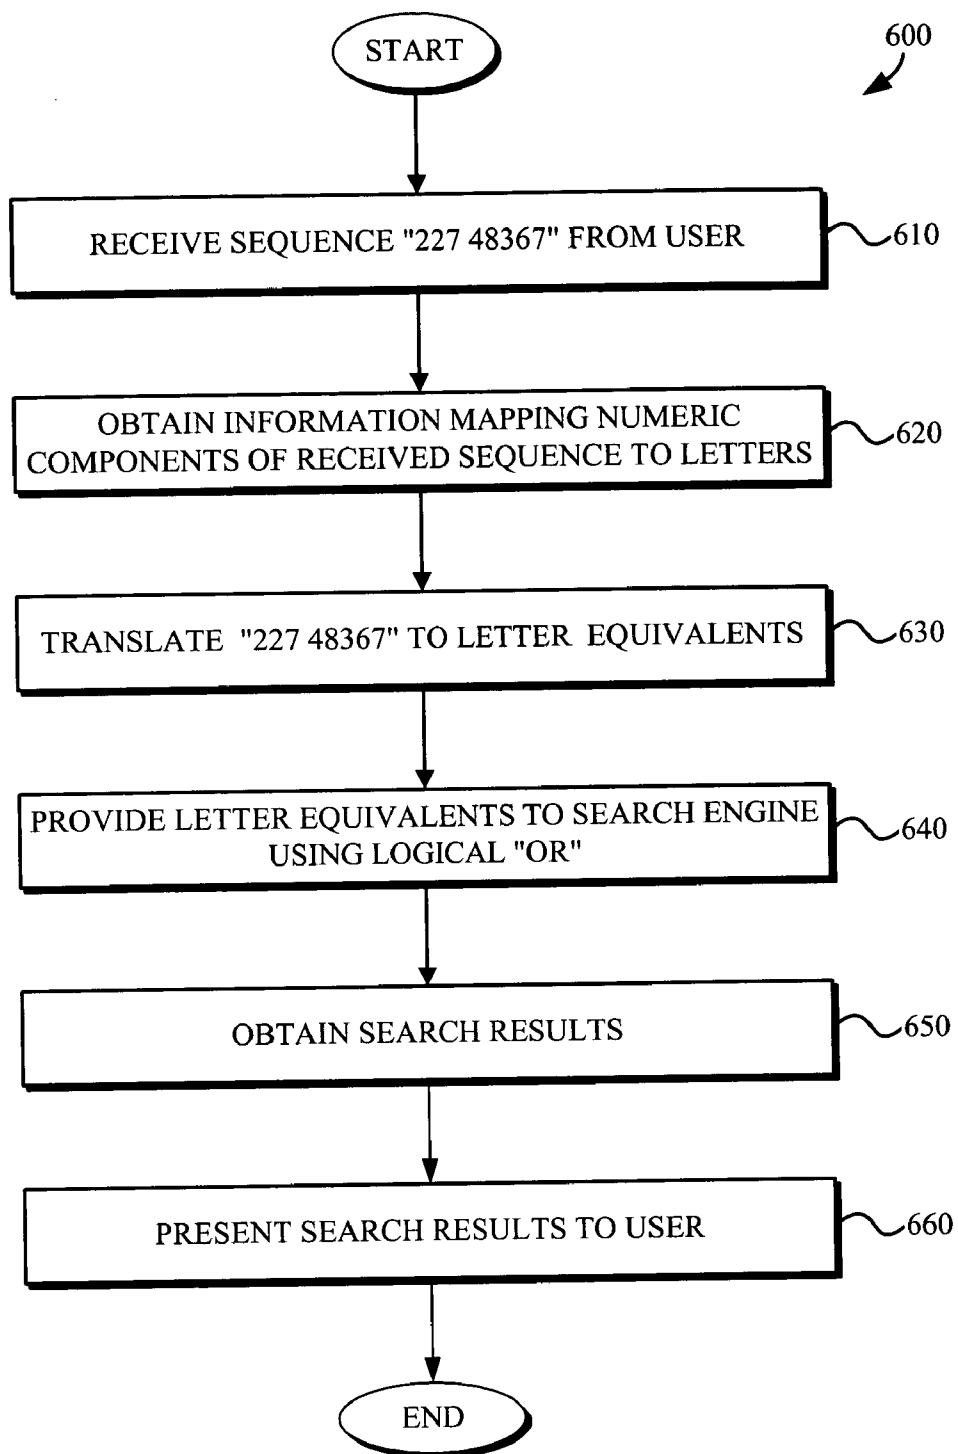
600

START

RECEIVE SEQUENCE "227 48367" FROM USER

610

OBTAIN INFORMATION MAPPING NUMERIC COMPONENTS OF RECEIVED SEQUENCE TO LETTERS

620

TRANSLATE "227 48367" TO LETTER EQUIVALENTS

630

PROVIDE LETTER EQUIVALENTS TO SEARCH ENGINE USING LOGICAL "OR"

640

OBTAIN SEARCH RESULTS

650

PRESENT SEARCH RESULTS TO USER

660

END